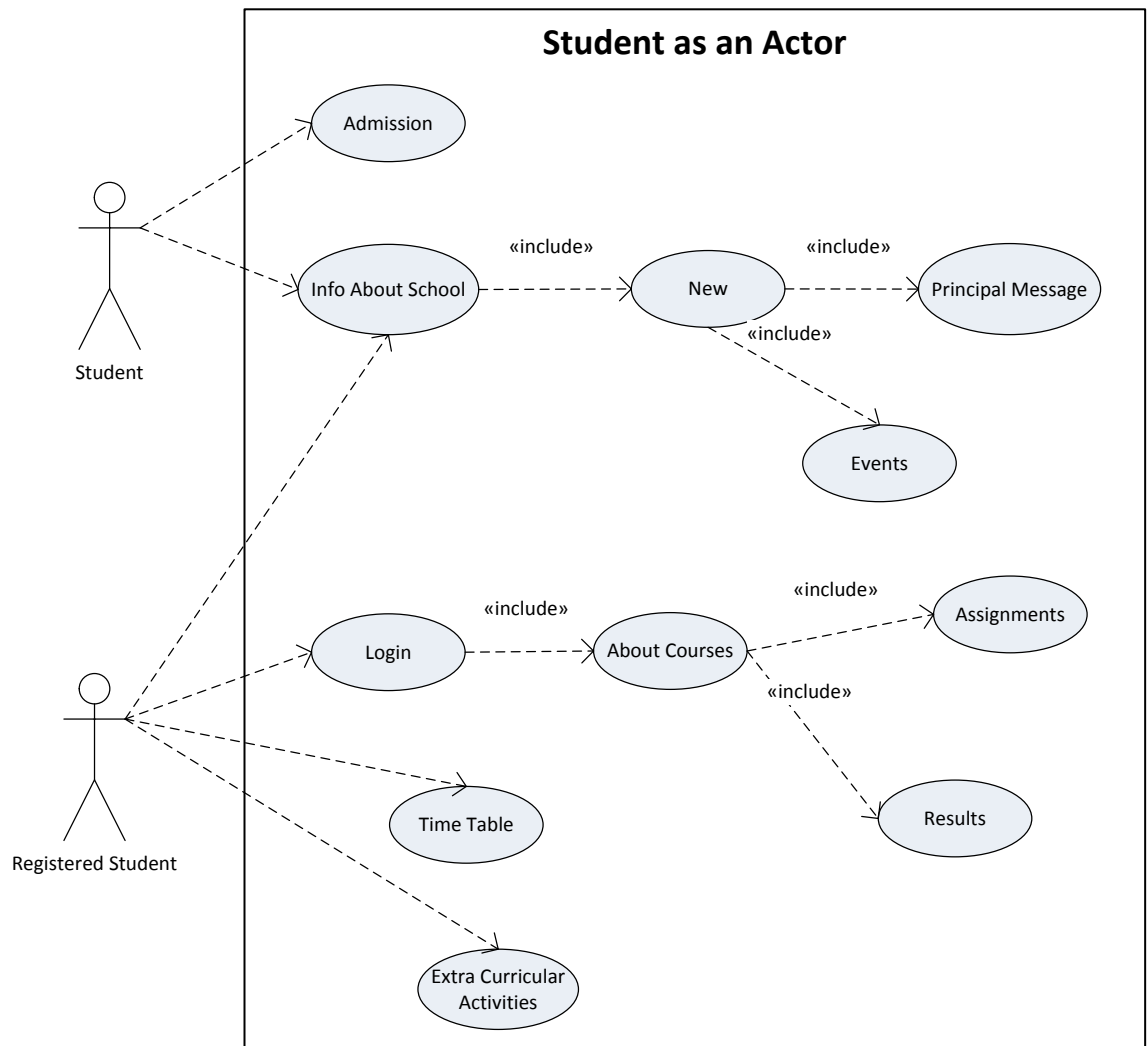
Student as an Actor

Student

Admission

Info About School

«include»

New

«include»

Principal Message

«include»

Events

Registered Student

Login

«include»

About Courses

«include»

Assignments

«include»

Results

Time Table

Extra Curricular Activities